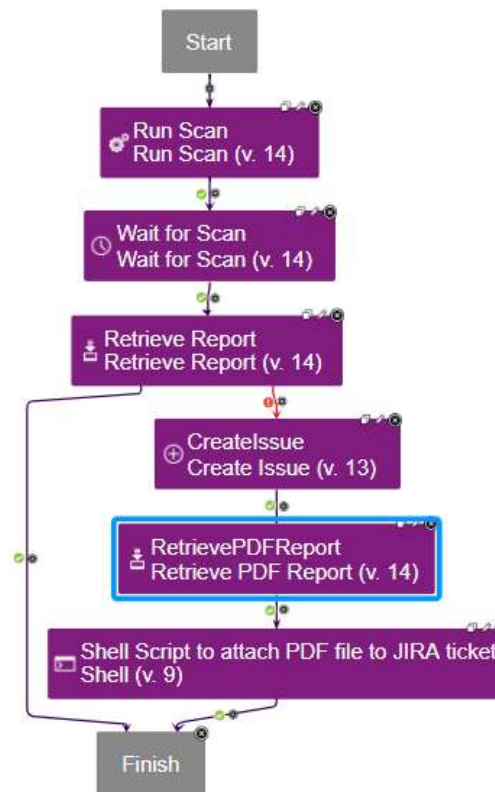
Start

Run Scan
Run Scan (v. 14)

Wait for Scan
Wait for Scan (v. 14)

Retrieve Report
Retrieve Report (v. 14)

CreateIssue
Create Issue (v. 13)

RetrievePDFReport
Retrieve PDF Report (v. 14)

Shell Script to attach PDF file to JIRA ticket
Shell (v. 9)

Finish